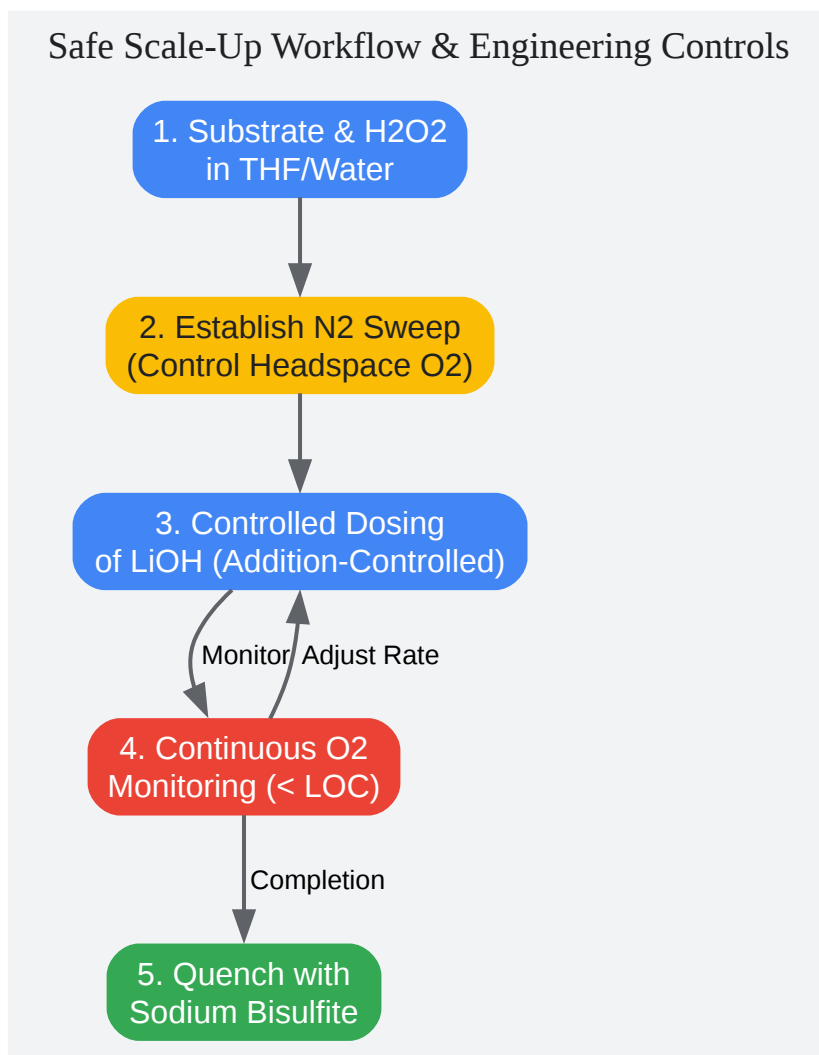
Safe Scale-Up Workflow & Engineering Controls

1. Substrate & H2O2 in THF/Water

2. Establish N2 Sweep (Control Headspace O2)

3. Controlled Dosing of LiOH (Addition-Controlled)

Monitor

Adjust Rate

4. Continuous O2 Monitoring (< LOC)

Completion

5. Quench with Sodium Bisulfite